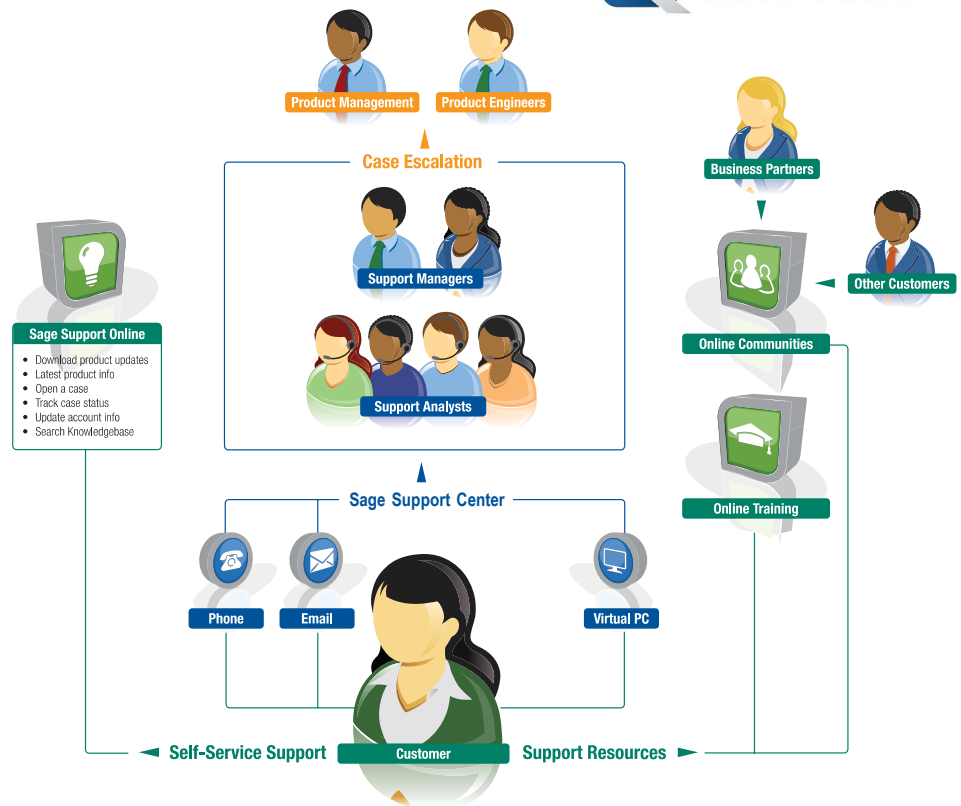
Product Management
Product Engineers

Case Escalation

Support Managers

Support Analysts

Sage Support Online
- Download product updates
- Latest product info
- Open a case
- Track case status
- Update account info
- Search Knowledgebase

Business Partners

Other Customers

Online Communities

Online Training

Sage Support Center

Phone
Email
Virtual PC

Self-Service Support
Customer
Support Resources